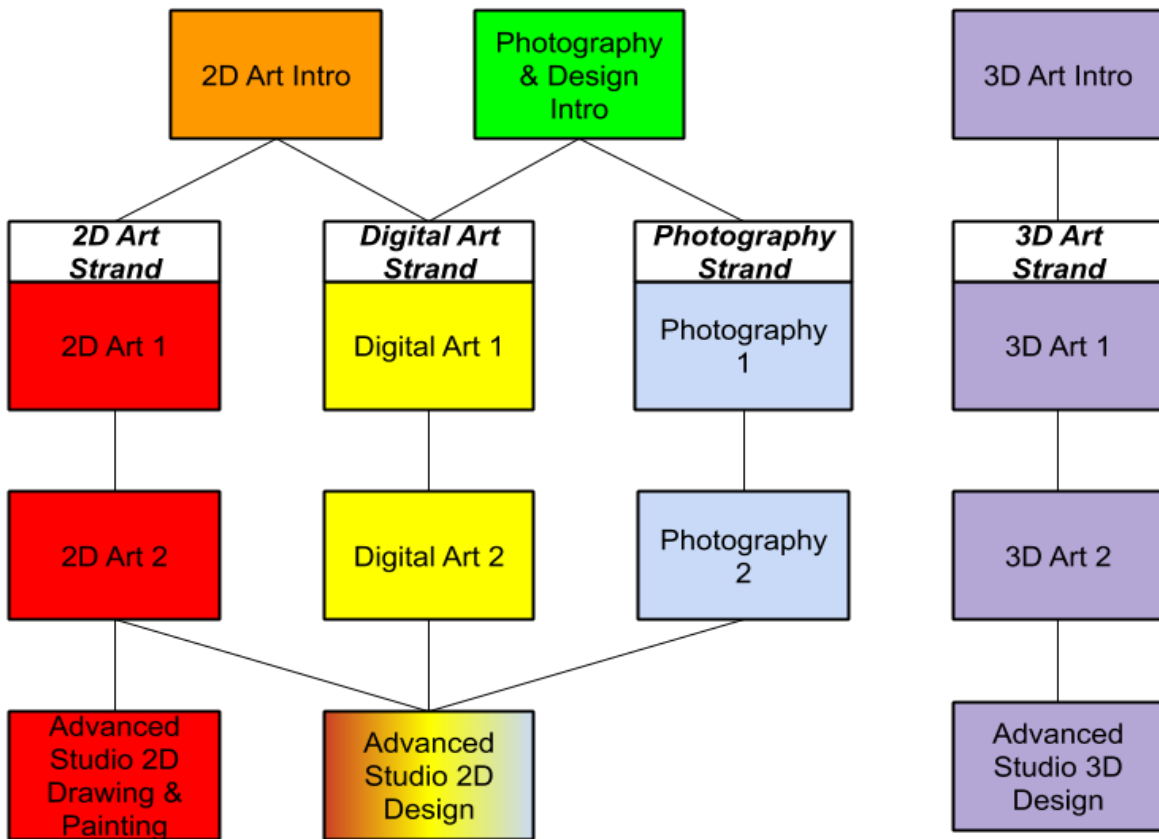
2D Art Intro

Photography & Design Intro

3D Art Intro

***2D Art Strand***

2D Art 1

2D Art 2

Advanced Studio 2D Drawing & Painting

***Digital Art Strand***

Digital Art 1

Digital Art 2

Advanced Studio 2D Design

***Photography Strand***

Photography 1

Photography 2

***3D Art Strand***

3D Art 1

3D Art 2

Advanced Studio 3D Design